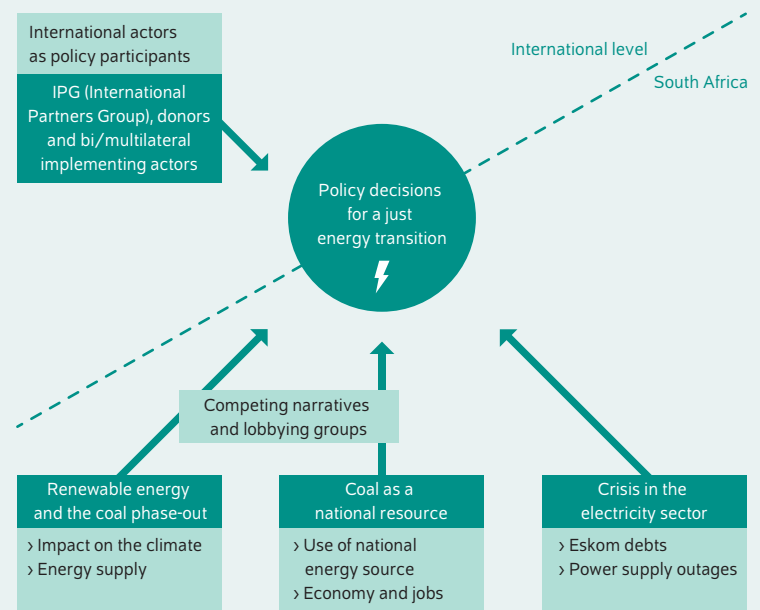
International actors as policy participants

IPG (International Partners Group), donors and bi/multilateral implementing actors

International level

South Africa

Policy decisions for a just energy transition

Competing narratives and lobbying groups

Renewable energy and the coal phase-out

› Impact on the climate
› Energy supply

Coal as a national resource

› Use of national energy source
› Economy and jobs

Crisis in the electricity sector

› Eskom debts
› Power supply outages